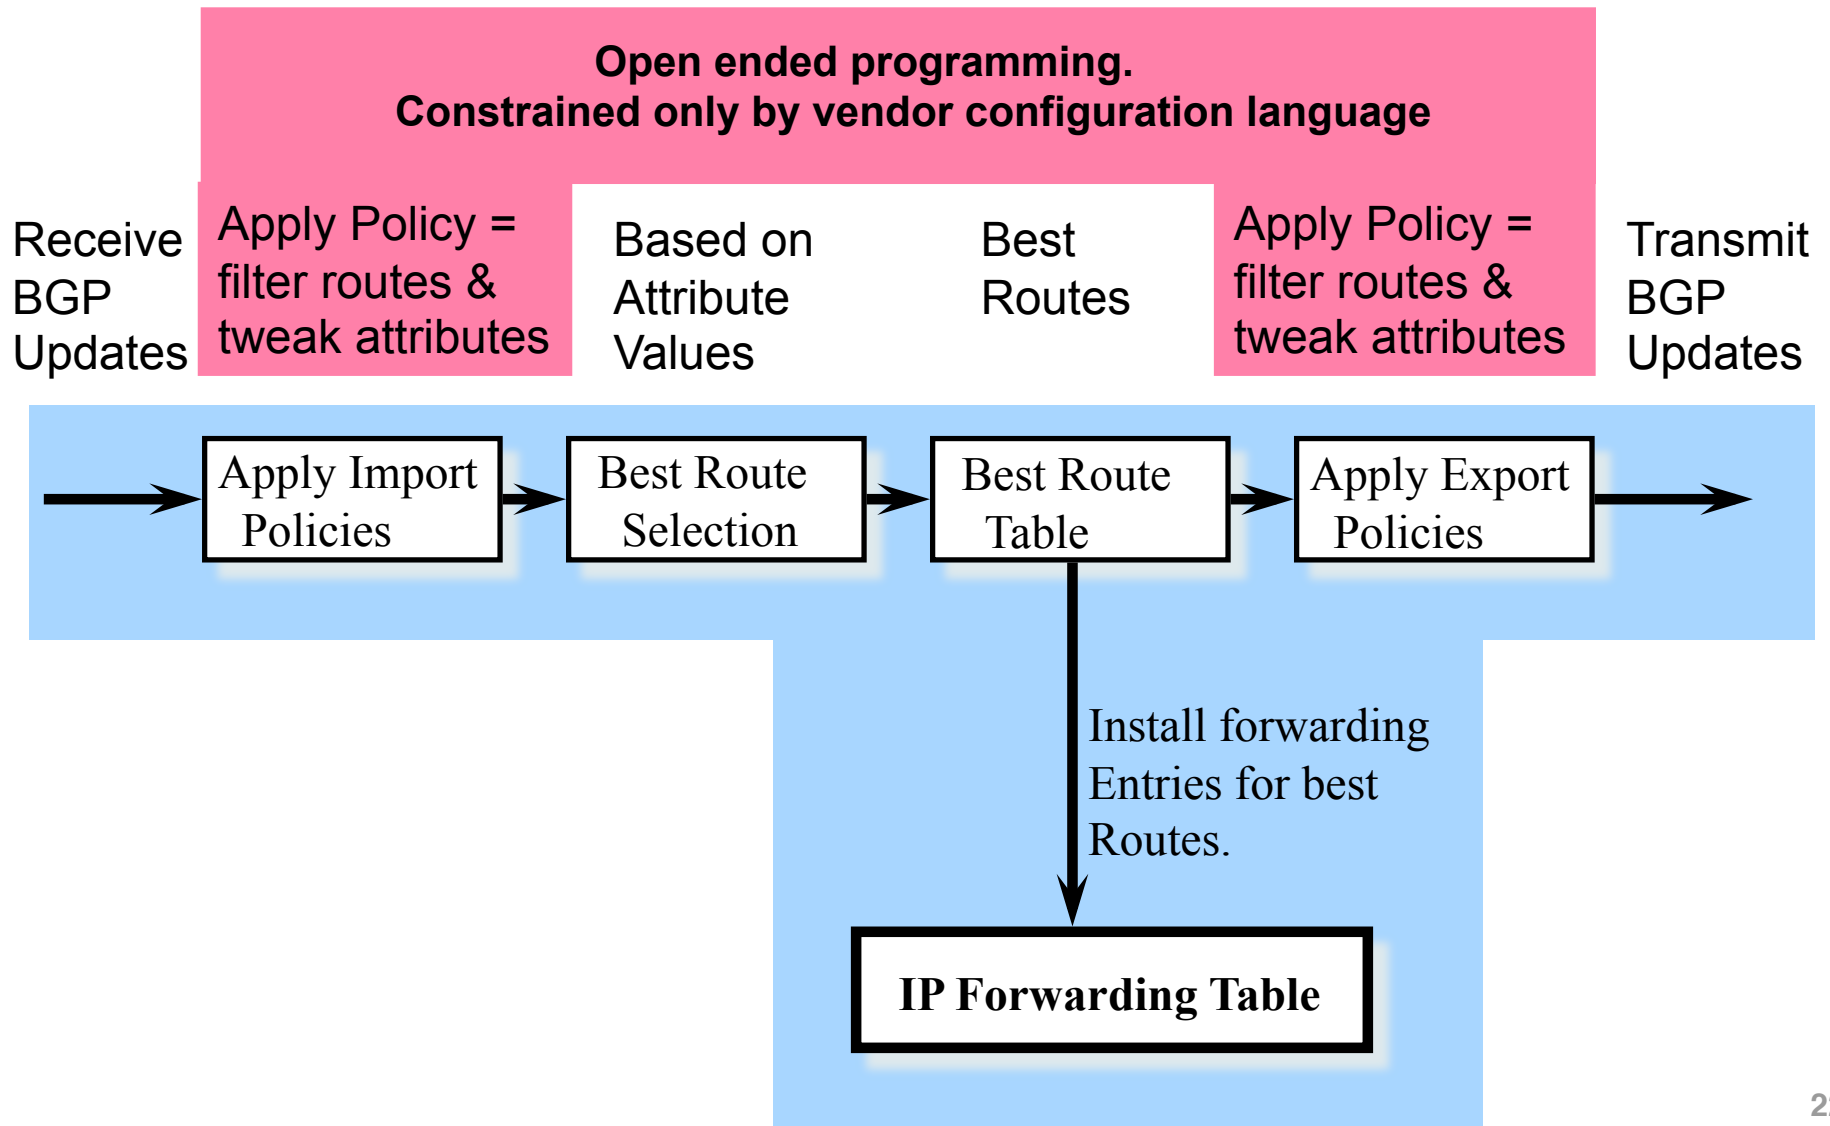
Open ended programming.
Constrained only by vendor configuration language

Receive BGP Updates

Apply Policy = filter routes & tweak attributes

Based on Attribute Values

Best Routes

Apply Policy = filter routes & tweak attributes

Transmit BGP Updates

Apply Import Policies

Best Route Selection

Best Route Table

Apply Export Policies

Install forwarding Entries for best Routes.

IP Forwarding Table

2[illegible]